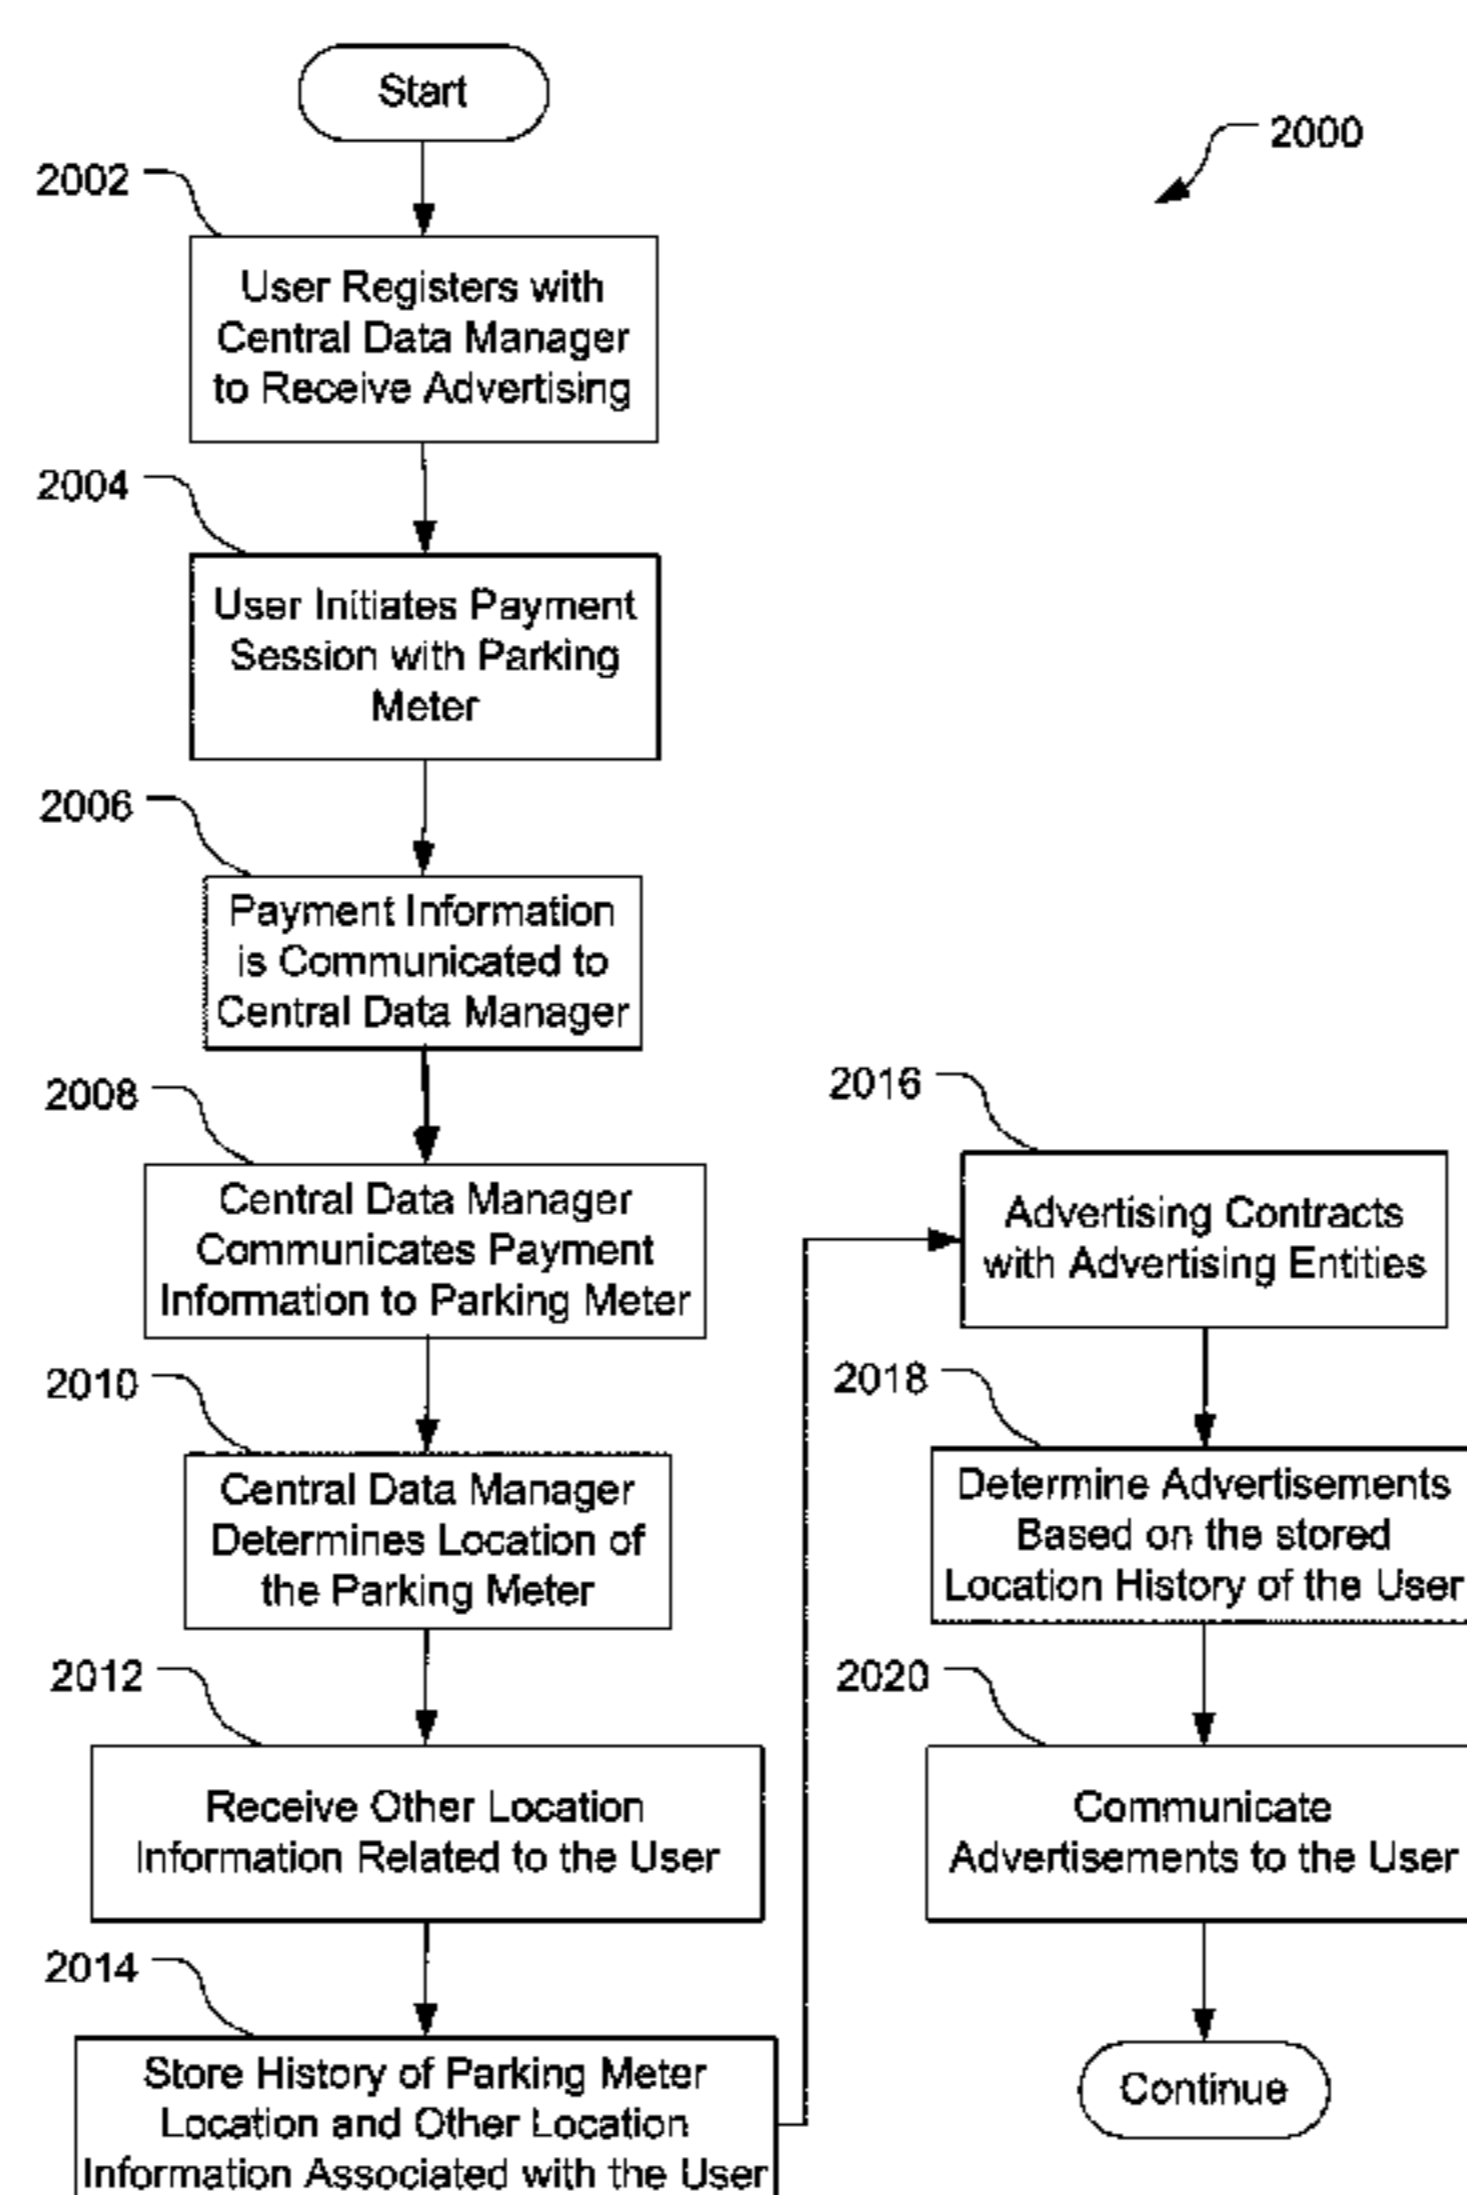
Start

2000

2002

User Registers with Central Data Manager to Receive Advertising

2004

User Initiates Payment Session with Parking Meter

2006

Payment Information is Communicated to Central Data Manager

2008

Central Data Manager Communicates Payment Information to Parking Meter

2010

Central Data Manager Determines Location of the Parking Meter

2012

Receive Other Location Information Related to the User

2014

Store History of Parking Meter Location and Other Location Information Associated with the User

2016

Advertising Contracts with Advertising Entities

2018

Determine Advertisements Based on the stored Location History of the User

2020

Communicate Advertisements to the User

Continue